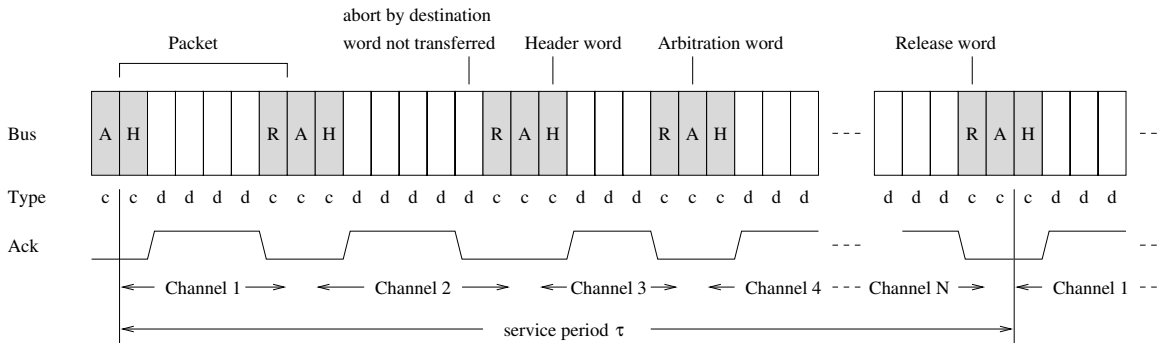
abort by destination

Packet

word not transferred

Header word

Arbitration word

Release word

Bus

A H R A H R A H R A H - - - R A H - -

Type

c c d d d d c c c d d d d d d c c c d d d c c c d d d d d d c c c d d d

Ack

- - - - -

Channel 1

Channel 2

Channel 3

Channel 4 - - - Channel N

Channel 1 - -

service period $\tau$